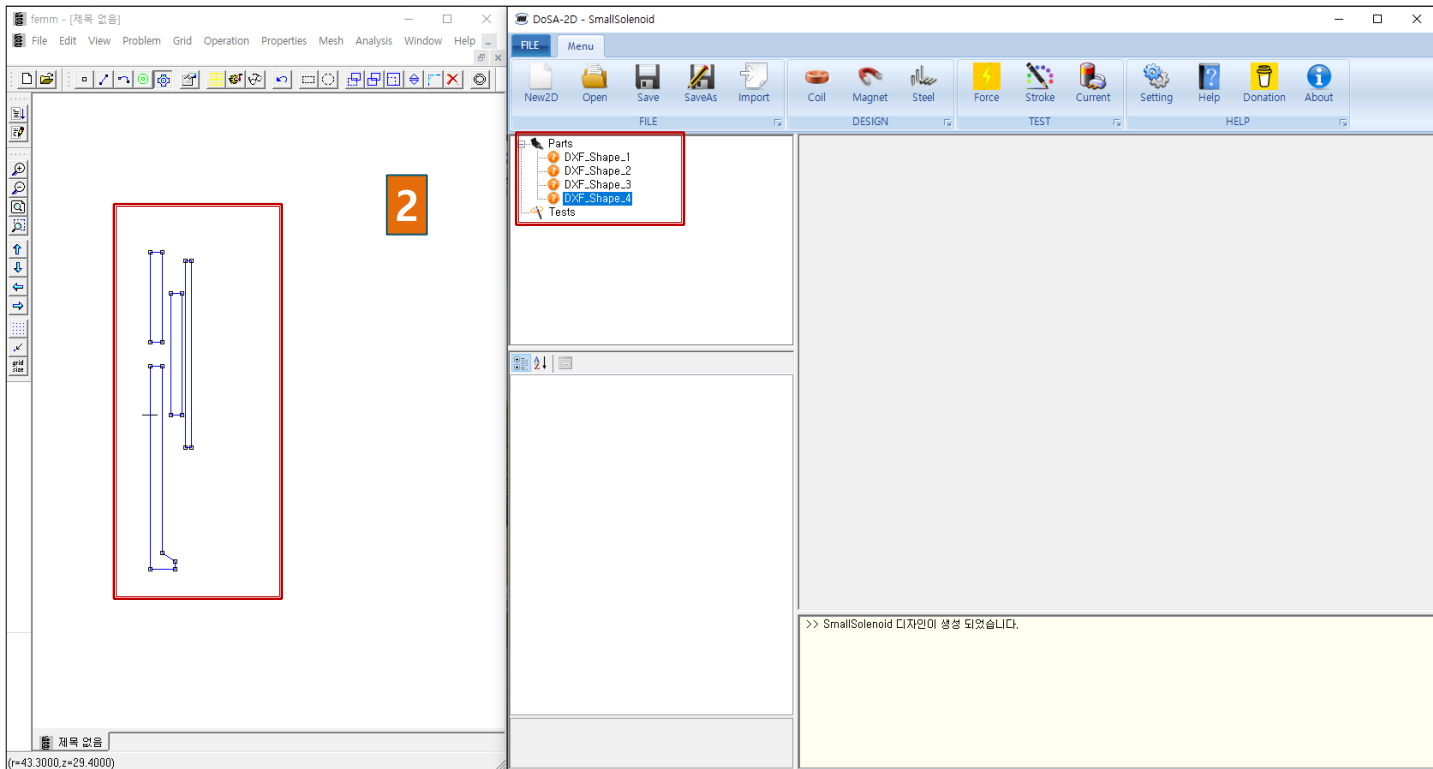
femm - [제목 없음]

File Edit View Problem Grid Operation Properties Mesh Analysis Window Help

grid size

2

제목 없음

(r=43.3000,z=29.4000)

DoSA-2D - SmallSolenoid

FILE Menu

New2D Open Save SaveAs Import
FILE

Coil Magnet Steel
DESIGN

Force Stroke Current
TEST

Setting Help Donation About
HELP

Parts
DXF_Shape_1
DXF_Shape_2
DXF_Shape_3
DXF_Shape_4
Tests

>> SmallSolenoid 디자인이 생성 되었습니다.